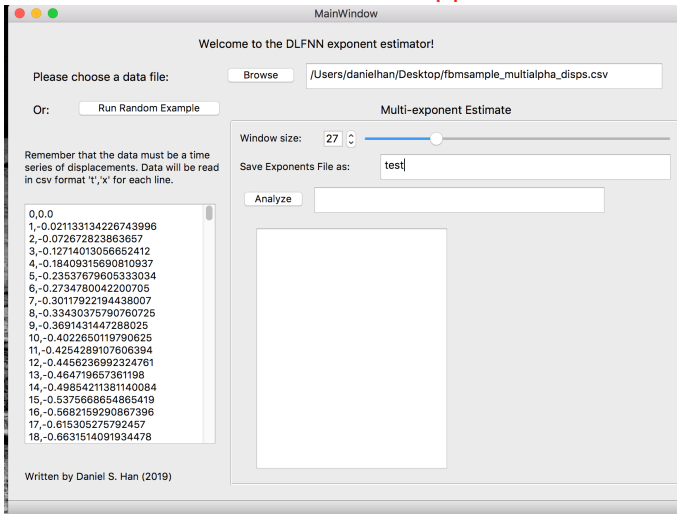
MainWindow

Welcome to the DLFNN exponent estimator!

Please choose a data file:

Browse

/Users/danielhan/Desktop/fbmsample_multialpha_disps.csv

Or:

Run Random Example

Multi-exponent Estimate

Window size: 27

Save Exponents File as: test

Analyze

Remember that the data must be a time series of displacements. Data will be read in csv format 't','x' for each line.

0,0.0
1,-0.021133134226743996
2,-0.072672823863657
3,-0.12714013056652412
4,-0.18409315690810937
5,-0.23537679605333034
6,-0.2734780042200705
7,-0.30117922194438007
8,-0.33430375790760725
9,-0.3691431447288025
10,-0.4022650119790625
11,-0.4254289107606394
12,-0.4456236992324761
13,-0.464719657361198
14,-0.49854211381140084
15,-0.5375668654865419
16,-0.5682159290867396
17,-0.615305275792457
18,-0.6631514091934478

Written by Daniel S. Han (2019)